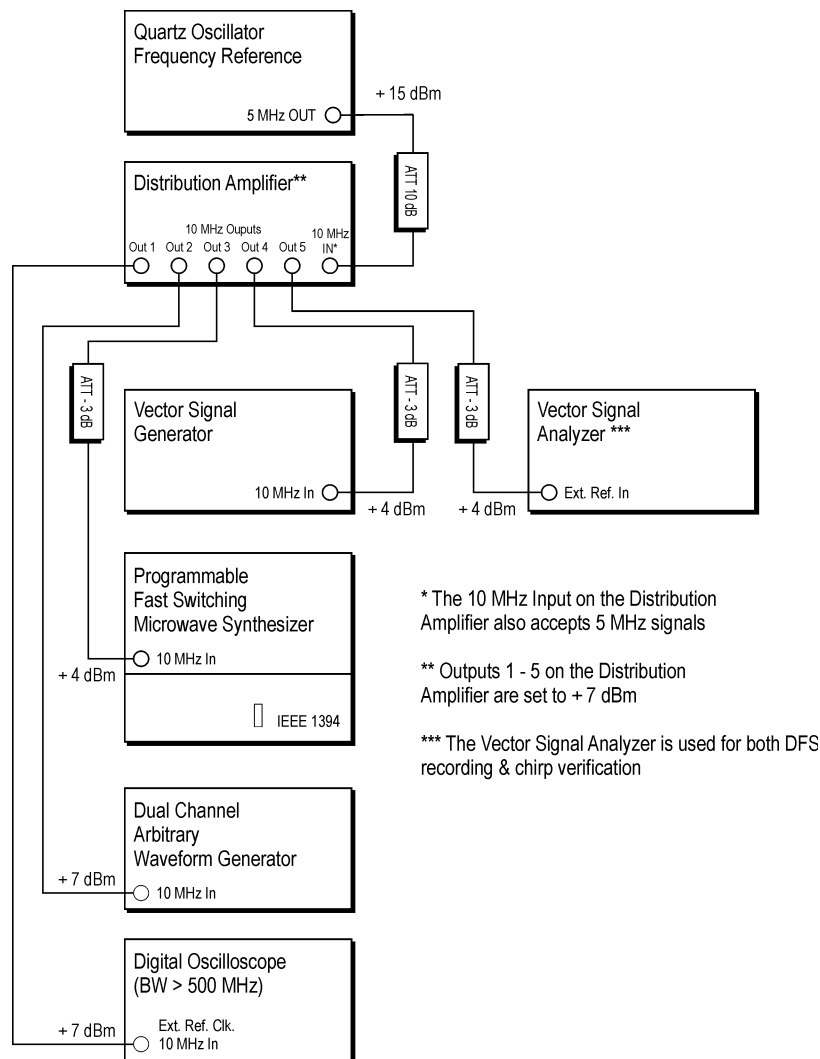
Quartz Oscillator
Frequency Reference

5 MHz OUT

+ 15 dBm

ATT 10 dB

Distribution Amplifier**

10 MHz Ouputs

Out 1 Out 2 Out 3 Out 4 Out 5

10 MHz IN*

ATT - 3 dB

ATT - 3 dB

ATT - 3 dB

Vector Signal
Generator

10 MHz In

+ 4 dBm

+ 4 dBm

Vector Signal
Analyzer ***

Ext. Ref. In

Programmable
Fast Switching
Microwave Synthesizer

10 MHz In

+ 4 dBm

IEEE 1394

* The 10 MHz Input on the Distribution Amplifier also accepts 5 MHz signals

** Outputs 1 - 5 on the Distribution Amplifier are set to + 7 dBm

*** The Vector Signal Analyzer is used for both DFS recording & chirp verification

Dual Channel
Arbitrary
Waveform Generator

+ 7 dBm

10 MHz In

Digital Oscilloscope
(BW > 500 MHz)

+ 7 dBm

Ext. Ref. Clk.
10 MHz In